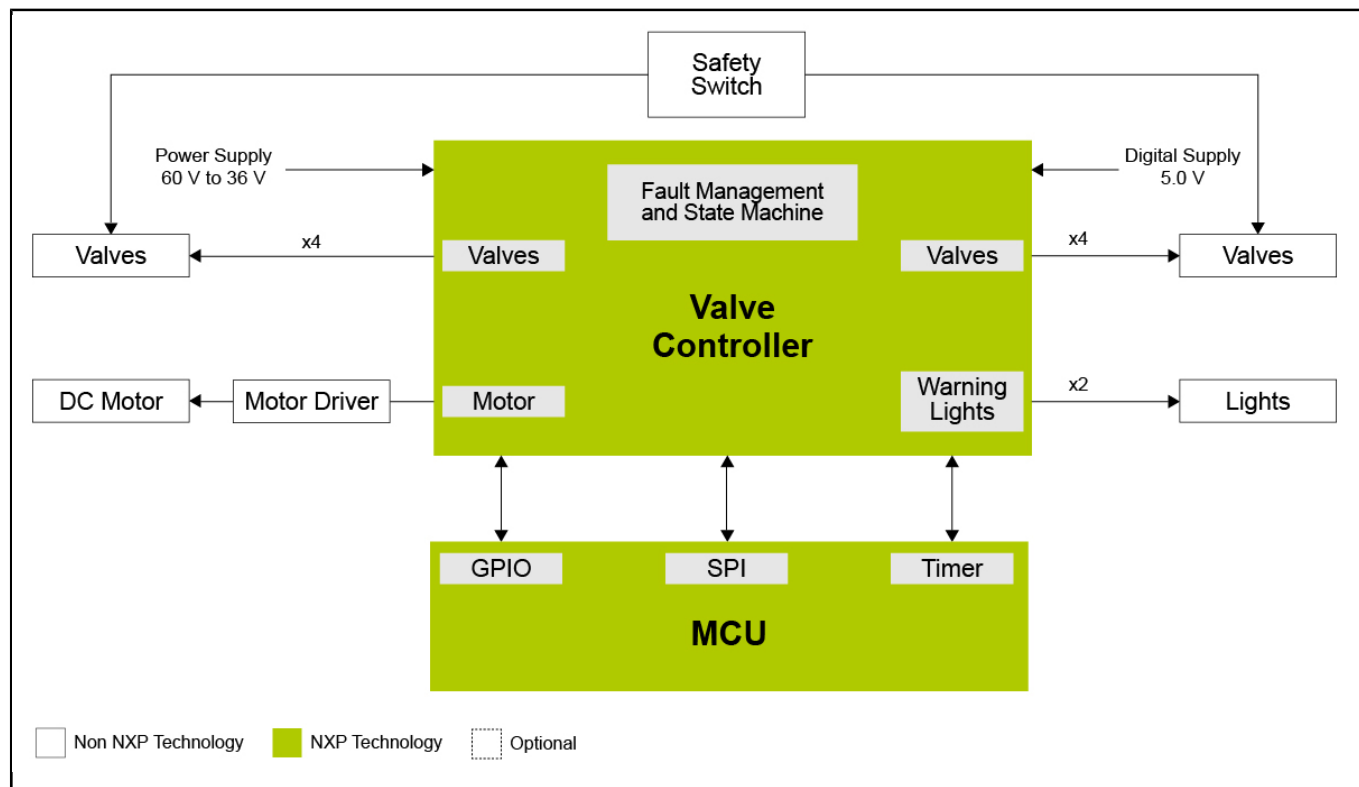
Safety Switch

Power Supply
60 V to 36 V

Digital Supply
5.0 V

Fault Management and State Machine

Valves

x4

Valves

Valves

x4

Valves

Valve Controller

DC Motor

Motor Driver

Motor

Warning Lights

x2

Lights

GPIO

SPI

Timer

MCU

Non NXP Technology

NXP Technology

Optional